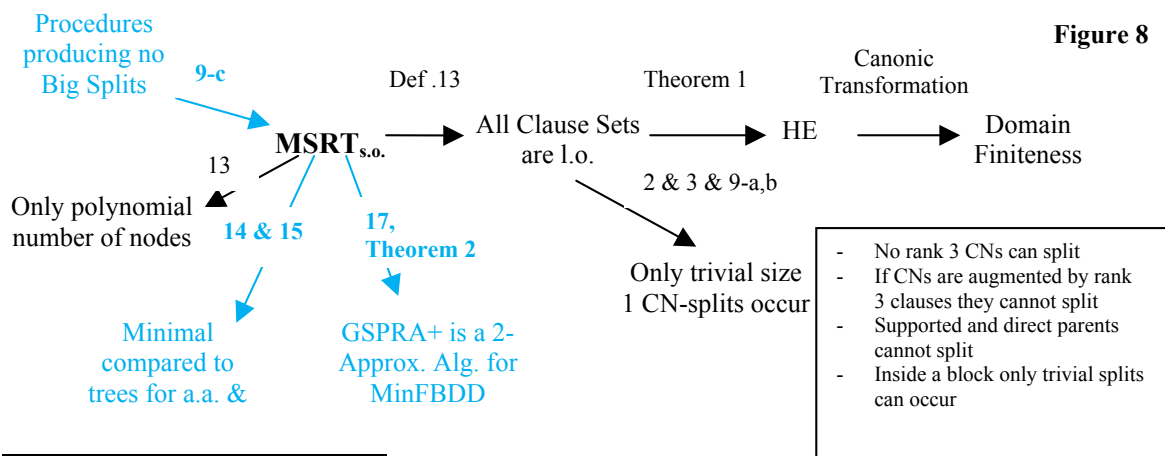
Figure 8

Procedures producing no Big Splits

9-c

Def .13

Theorem 1

Canonic Transformation

$\text{MSRT}_{\text{s.o.}}$

All Clause Sets are l.o.

HE

Domain Finiteness

13

2 & 3 & 9-a,b

Only polynomial number of nodes

14 & 15

17, Theorem 2

Only trivial size 1 CN-splits occur

- No rank 3 CNs can split
- If CNs are augmented by rank 3 clauses they cannot split
- Supported and direct parents cannot split
- Inside a block only trivial splits can occur

Minimal compared to trees for a.a. &

GSPRA+ is a 2-Approx. Alg. for MinFBDD